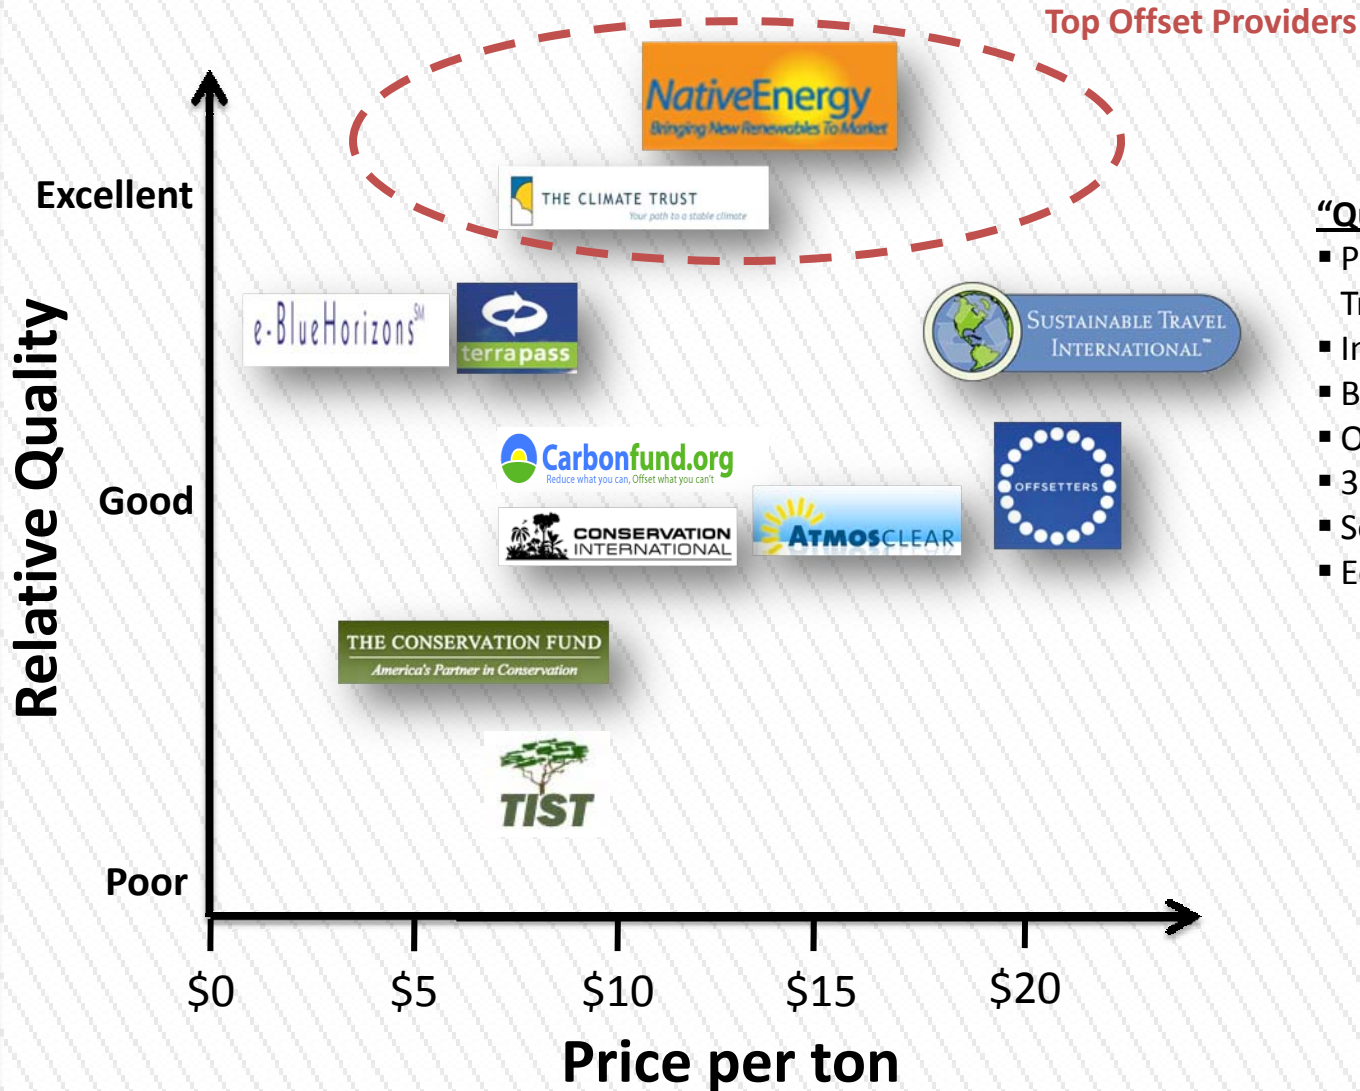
Top Offset Providers

Relative Quality

Excellent

Good

Poor

NativeEnergy
Bringing New Renewables To Market

THE CLIMATE TRUST
Your path to a stable climate

e-BlueHorizons℠

terrapass

SUSTAINABLE TRAVEL INTERNATIONAL™

Carbonfund.org
Reduce what you can, Offset what you can't

CONSERVATION INTERNATIONAL

ATMOSCLEAR

OFFSETTERS

THE CONSERVATION FUND
America's Partner in Conservation

TIST

$0 $5 $10 $15 $20

Price per ton

"Q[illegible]
▪ P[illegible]
T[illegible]
▪ I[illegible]
▪ B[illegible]
▪ O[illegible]
▪ 3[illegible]
▪ S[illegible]
▪ E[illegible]